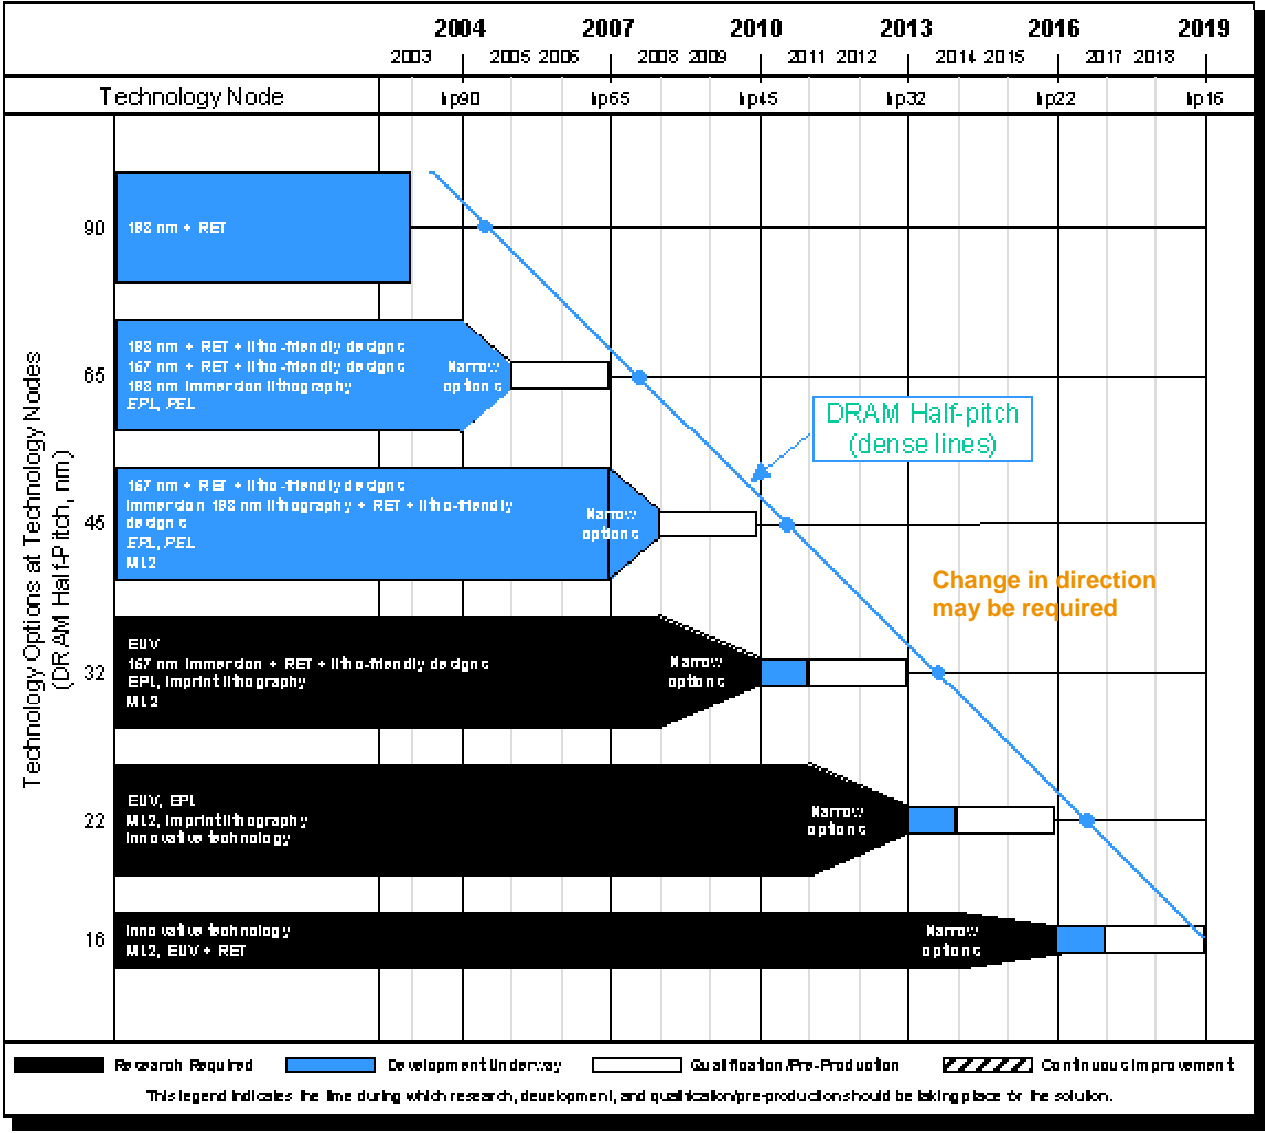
2004 2007 2010 2013 2016 2019
2003 2005 2006 2008 2009 2011 2012 2014 2015 2017 2018

Technology Node hp90 hp65 hp45 hp32 hp22 hp16

Technology Options at Technology Nodes (DRAM Half-Pitch, nm)

90
193 nm + RET

65
193 nm + RET + litho-friendly designs
157 nm + RET + litho-friendly designs
193 nm immersion lithography
EPL, PEL
Narrow options

DRAM Half-pitch (dense lines)

45
157 nm + RET + litho-friendly designs
Immersion 193 nm lithography + RET + litho-friendly designs
EPL, PEL
ML2
Narrow options

Change in direction may be required

32
EUV
157 nm immersion + RET + litho-friendly designs
EPL, imprint lithography
ML2
Narrow options

22
EUV, EPL
ML2, imprint lithography
Innovative technology
Narrow options

16
Innovative technology
ML2, EUV + RET
Narrow options

Research Required Development Underway Qualification/Pre-Production Continuous Improvement
This legend indicates the time during which research, development, and qualification/pre-production should be taking place for the solution.